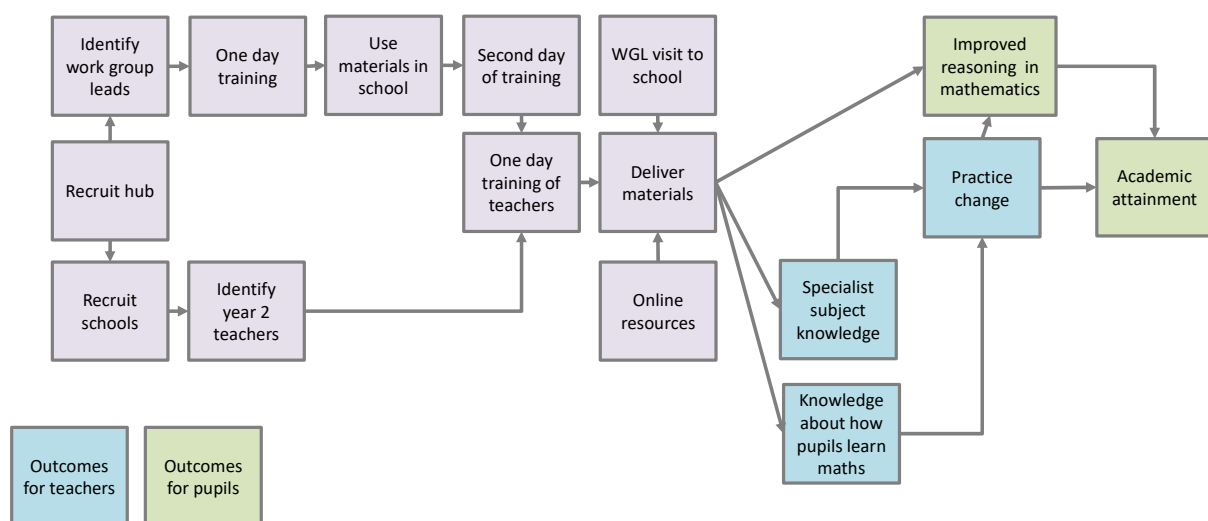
Identify work group leads

One day training

Use materials in school

Second day of training

WGL visit to school

Improved reasoning in mathematics

Recruit hub

One day training of teachers

Deliver materials

Practice change

Academic attainment

Recruit schools

Identify year 2 teachers

Online resources

Specialist subject knowledge

Knowledge about how pupils learn maths

Outcomes for teachers

Outcomes for pupils